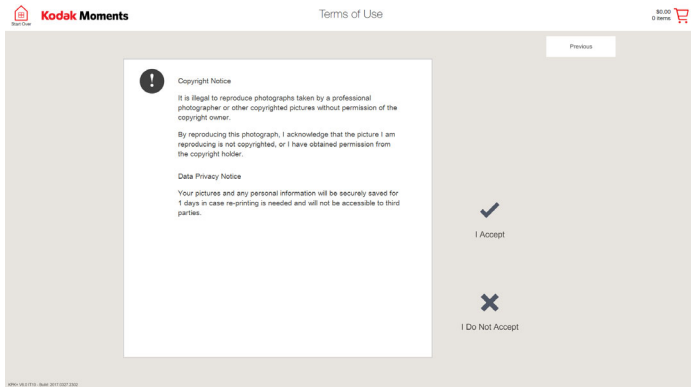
Start Over

Kodak Moments

Terms of Use

$0.00
0 items

Previous

Copyright Notice

It is illegal to reproduce photographs taken by a professional photographer or other copyrighted pictures without permission of the copyright owner.

By reproducing this photograph, I acknowledge that the picture I am reproducing is not copyrighted, or I have obtained permission from the copyright holder.

Data Privacy Notice

Your pictures and any personal information will be securely saved for 1 days in case re-printing is needed and will not be accessible to third parties.

I Accept

I Do Not Accept

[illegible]